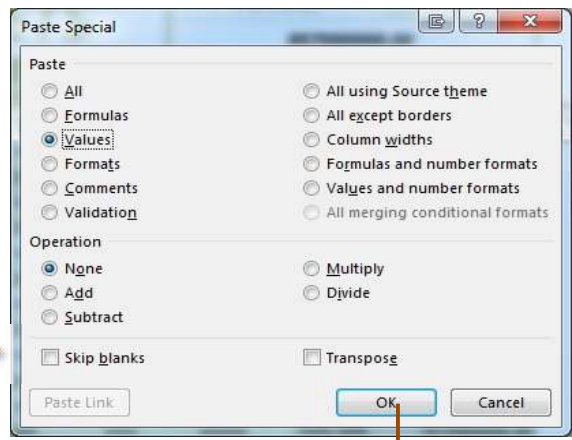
Paste Special

Paste

All
Formulas
Values
Formats
Comments
Validation

All using Source theme
All except borders
Column widths
Formulas and number formats
Values and number formats
All merging conditional formats

Operation

None
Add
Subtract

Multiply
Divide

Skip blanks

Transpose

Paste Link

OK

Cancel